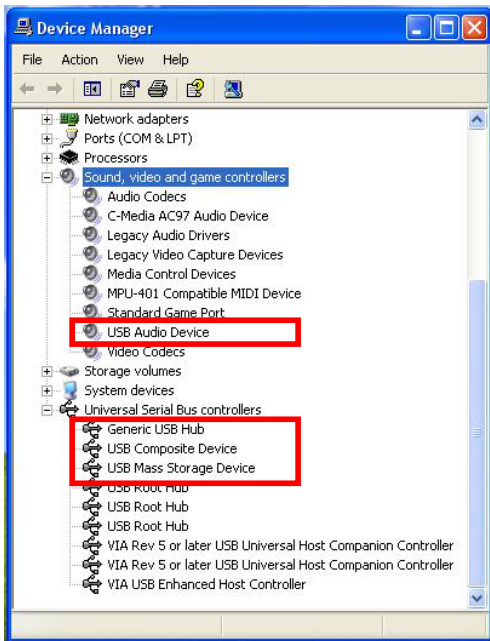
Device Manager

File Action View Help

Network adapters
Ports (COM & LPT)
Processors
Sound, video and game controllers
Audio Codecs
C-Media AC97 Audio Device
Legacy Audio Drivers
Legacy Video Capture Devices
Media Control Devices
MPU-401 Compatible MIDI Device
Standard Game Port
USB Audio Device
Video Codecs
Storage volumes
System devices
Universal Serial Bus controllers
Generic USB Hub
USB Composite Device
USB Mass Storage Device
USB Root Hub
USB Root Hub
USB Root Hub
VIA Rev 5 or later USB Universal Host Companion Controller
VIA Rev 5 or later USB Universal Host Companion Controller
VIA USB Enhanced Host Controller